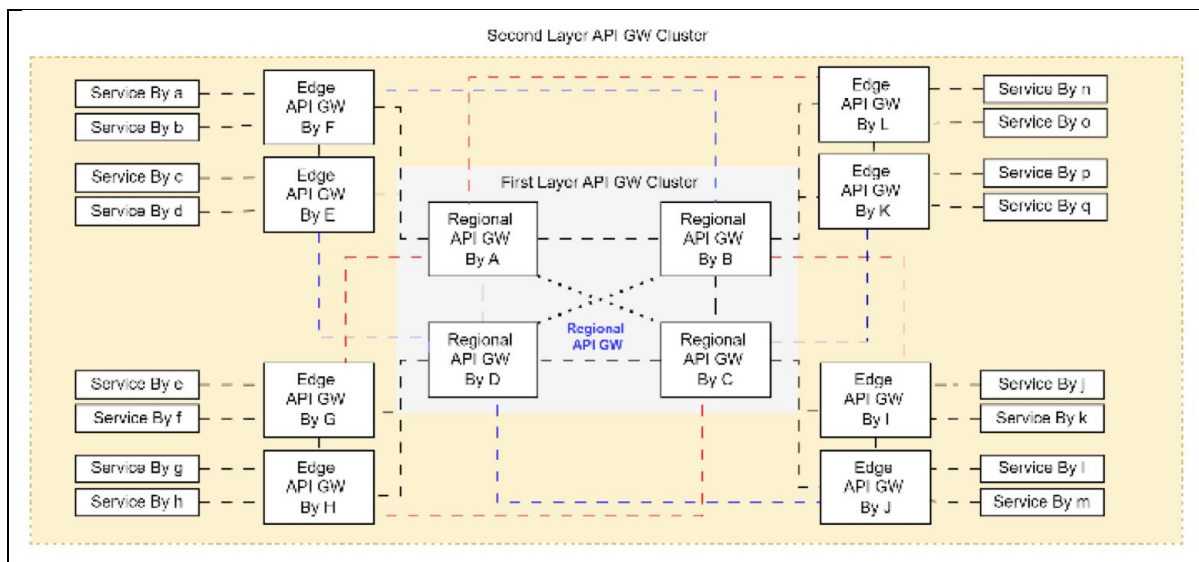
Second Layer API GW Cluster

Service By a

Service By b

Edge API GW By F

Service By c

Service By d

Edge API GW By E

Edge API GW By L

Service By n

Service By o

Edge API GW By K

Service By p

Service By q

First Layer API GW Cluster

Regional API GW By A

Regional API GW By B

Regional API GW

Regional API GW By D

Regional API GW By C

Service By e

Service By f

Edge API GW By G

Service By g

Service By h

Edge API GW By H

Edge API GW By I

Service By j

Service By k

Edge API GW By J

Service By l

Service By m